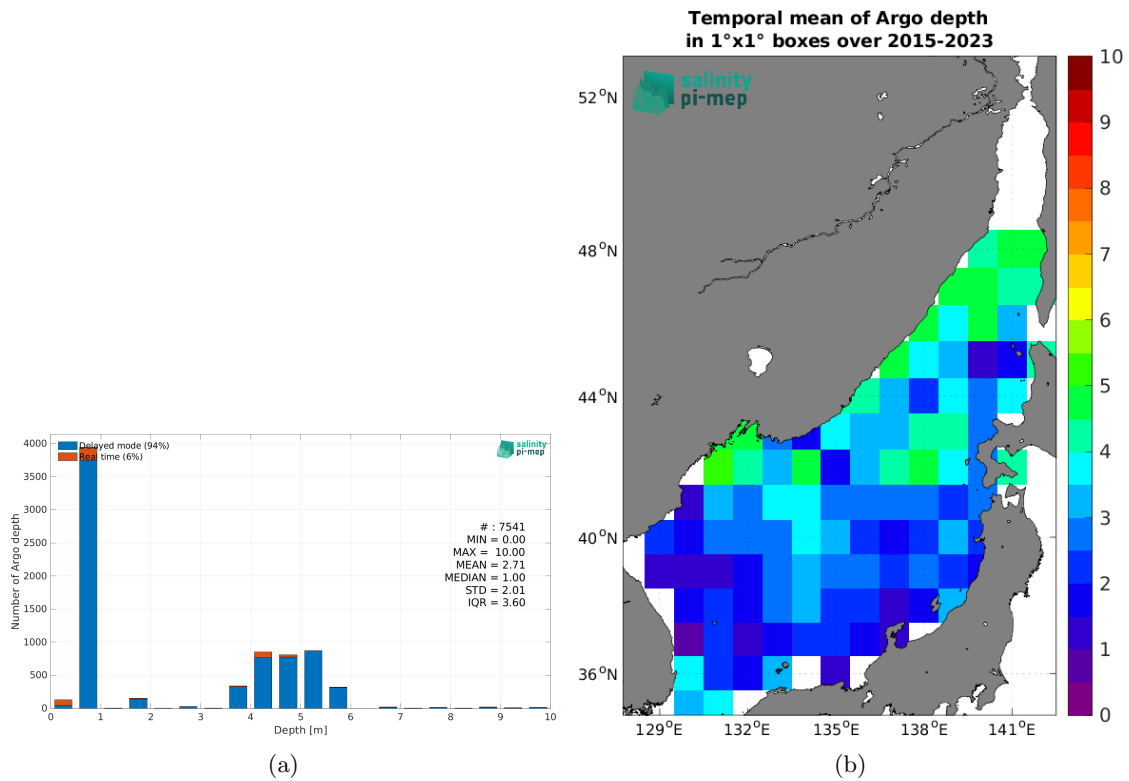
Delayed mode (94%)
Real time (6%)

salinity pi-mep

4000
3500
3000
2500
2000
1500
1000
500
0

Number of Argo depth

# : 7541
MIN = 0.00
MAX = 10.00
MEAN = 2.71
MEDIAN = 1.00
STD = 2.01
IQR = 3.60

0 1 2 3 4 5 6 7 8 9 10
Depth [m]

(a)

Temporal mean of Argo depth
in 1°x1° boxes over 2015-2023

salinity pi-mep

52$^o$N
48$^o$N
44$^o$N
40$^o$N
36$^o$N

129$^o$E 132$^o$E 135$^o$E 138$^o$E 141$^o$E

10
9
8
7
6
5
4
3
2
1
0

(b)